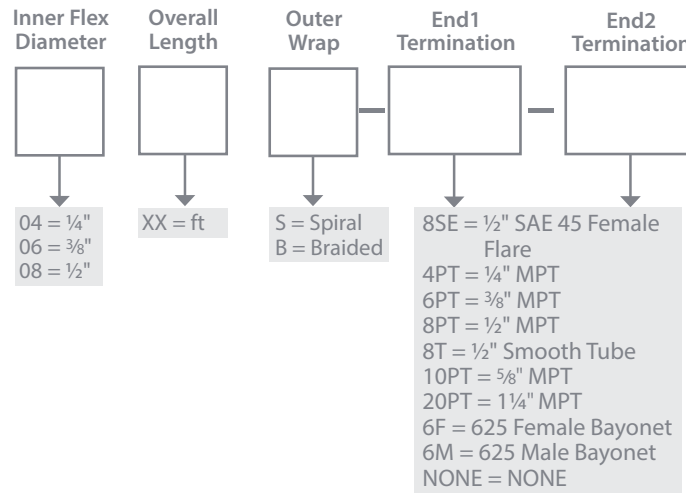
Inner Flex Diameter

Overall Length

Outer Wrap

End1 Termination

End2 Terminatio

04 = ¼"
06 = ⅜"
08 = ½"

XX = ft

S = Spiral
B = Braided

8SE = ½" SAE 45 Female Flare
4PT = ¼" MPT
6PT = ⅜" MPT
8PT = ½" MPT
8T = ½" Smooth Tube
10PT = ⅝" MPT
20PT = 1¼" MPT
6F = 625 Female Bayonet
6M = 625 Male Bayonet
NONE = NONE